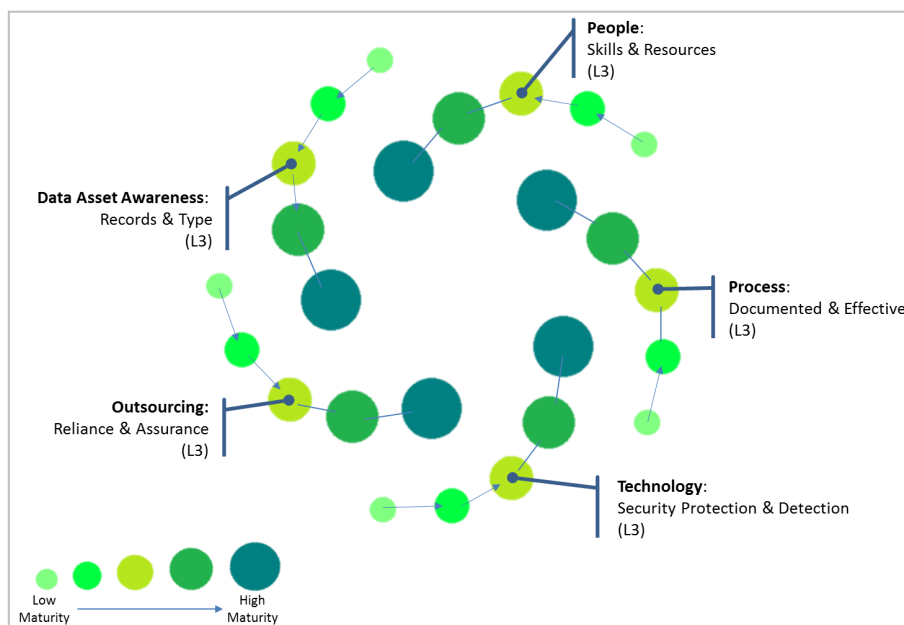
**People**:
Skills & Resources
(L3)

**Data Asset Awareness**:
Records & Type
(L3)

**Process**:
Documented & Effective
(L3)

**Outsourcing:**
Reliance & Assurance
(L3)

**Technology**:
Security Protection & Detection
(L3)

Low Maturity

High Maturity